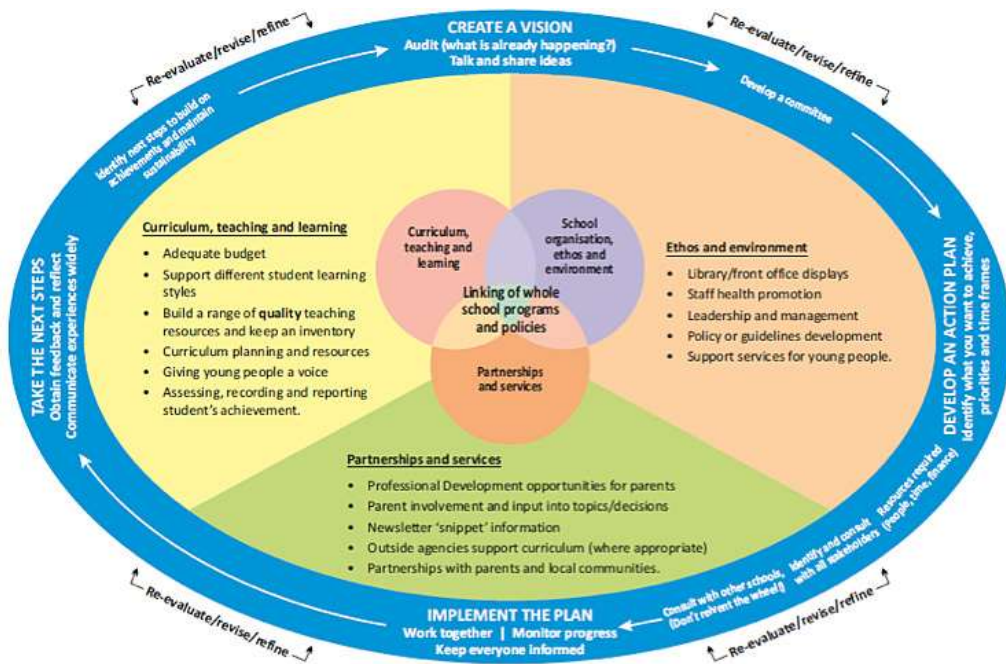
CREATE A VISION
Audit (what is already happening?)
Talk and share ideas

Re-evaluate/revise/refine

Re-evaluate/revise/refine

Develop a committee

DEVELOP AN ACTION PLAN
Identify what you want to achieve, priorities and time frames

Resources required (people, time, finance)

Identify and consult with all stakeholders

Consult with other schools (Don't reinvent the wheel!)

Re-evaluate/revise/refine

IMPLEMENT THE PLAN
Work together | Monitor progress
Keep everyone informed

Re-evaluate/revise/refine

TAKE THE NEXT STEPS
Obtain feedback and reflect
Communicate experiences widely

Identify next steps to build on achievements and maintain sustainability

Curriculum, teaching and learning
- Adequate budget
- Support different student learning styles
- Build a range of quality teaching resources and keep an inventory
- Curriculum planning and resources
- Giving young people a voice
- Assessing, recording and reporting student's achievement.

Curriculum, teaching and learning

School organisation, ethos and environment

Linking of whole school programs and policies

Partnerships and services

Ethos and environment
- Library/front office displays
- Staff health promotion
- Leadership and management
- Policy or guidelines development
- Support services for young people.

Partnerships and services
- Professional Development opportunities for parents
- Parent involvement and input into topics/decisions
- Newsletter 'snippet' information
- Outside agencies support curriculum (where appropriate)
- Partnerships with parents and local communities.